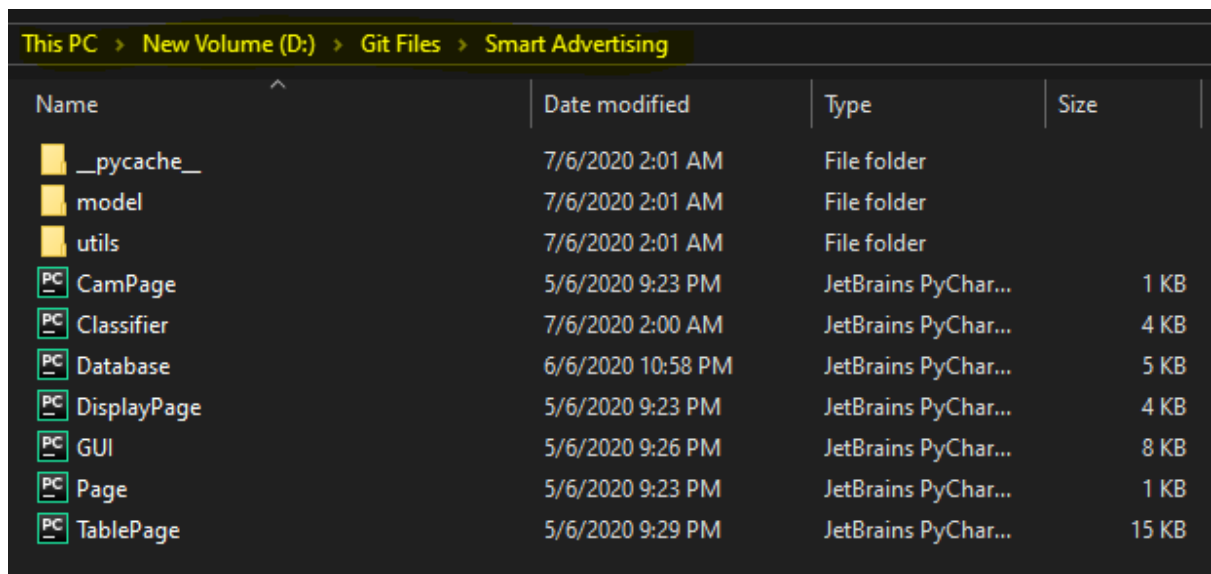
This PC › New Volume (D:) › Git Files › Smart Advertising

| Name | Date modified | Type | Size |
|---|---|---|---|
| __pycache__ | 7/6/2020 2:01 AM | File folder | |
| model | 7/6/2020 2:01 AM | File folder | |
| utils | 7/6/2020 2:01 AM | File folder | |
| PC CamPage | 5/6/2020 9:23 PM | JetBrains PyChar... | 1 KB |
| PC Classifier | 7/6/2020 2:00 AM | JetBrains PyChar... | 4 KB |
| PC Database | 6/6/2020 10:58 PM | JetBrains PyChar... | 5 KB |
| PC DisplayPage | 5/6/2020 9:23 PM | JetBrains PyChar... | 4 KB |
| PC GUI | 5/6/2020 9:26 PM | JetBrains PyChar... | 8 KB |
| PC Page | 5/6/2020 9:23 PM | JetBrains PyChar... | 1 KB |
| PC TablePage | 5/6/2020 9:29 PM | JetBrains PyChar... | 15 KB |